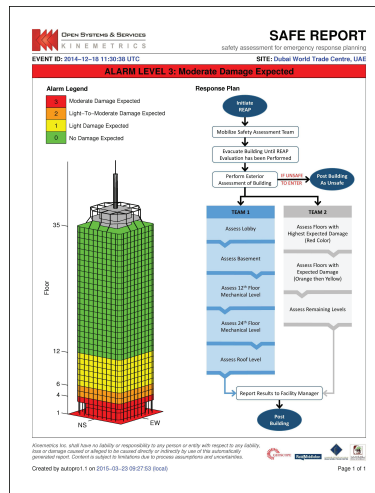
OPEN SYSTEMS & SERVICES
KINEMETRICS

SAFE REPORT
safety assessment for emergency response planning

EVENT ID: 2014-12-18 11:30:30 UTC

SITE: Dubai World Trade Centre, UAE

ALARM LEVEL 3: Moderate Damage Expected

Alarm Legend

| 3 | Moderate Damage Expected |
|---|---|
| 2 | Light-To-Moderate Damage Expected |
| 1 | Light Damage Expected |
| 0 | No Damage Expected |

35
12
6
4
1
Floor
NS
EW

Response Plan

Initiate REAP

Mobilize Safety Assessment Team

Evacuate Building Until REAP Evaluation has been Performed

Perform Exterior Assessment of Building

IF UNSAFE
IF SAFE TO ENTER

Post Building As Unsafe

TEAM 1

Assess Lobby

Assess Basement

Assess 12th Floor Mechanical Level

Assess 24th Floor Mechanical Level

Assess Roof Level

TEAM 2

Assess Floors with Highest Expected Damage (Red Color)

Assess Floors with Expected Damage (Orange then Yellow)

Assess Remaining Levels

Report Results to Facility Manager

Post Building

Kinemetrics Inc. shall have no liability or responsibility to any person or entity with respect to any liability, loss or damage caused or alleged to be caused directly or indirectly by use of this automatically generated report. Content is subject to limitations due to process assumptions and uncertainties.

Created by autopro1.1 on 2015-03-23 09:27:53 (local)

Page 1 of 1